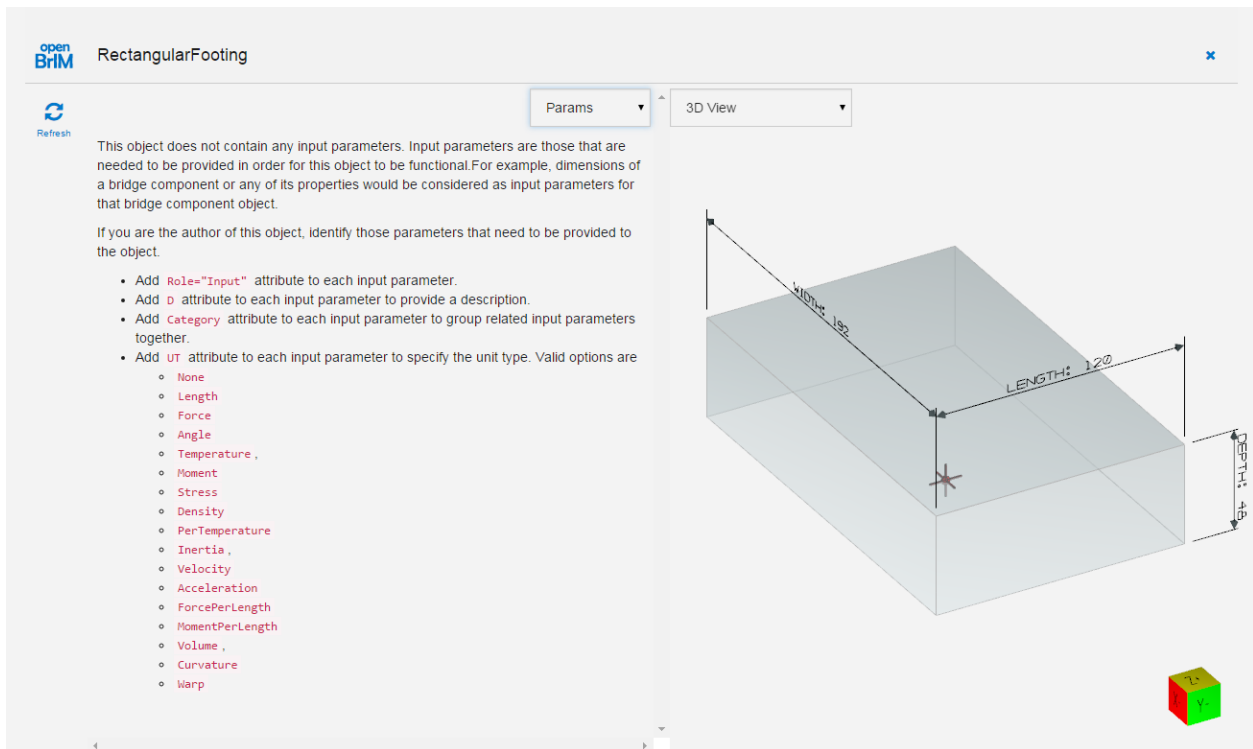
open BrIM

RectangularFooting

×

Refresh

Params ▾

3D View ▾

This object does not contain any input parameters. Input parameters are those that are needed to be provided in order for this object to be functional.For example, dimensions of a bridge component or any of its properties would be considered as input parameters for that bridge component object.

If you are the author of this object, identify those parameters that need to be provided to the object.

- Add `Role="Input"` attribute to each input parameter.
- Add `D` attribute to each input parameter to provide a description.
- Add `Category` attribute to each input parameter to group related input parameters together.
- Add `UT` attribute to each input parameter to specify the unit type. Valid options are
  - None
  - Length
  - Force
  - Angle
  - Temperature ,
  - Moment
  - Stress
  - Density
  - PerTemperature
  - Inertia ,
  - Velocity
  - Acceleration
  - ForcePerLength
  - MomentPerLength
  - Volume ,
  - Curvature
  - Warp

WIDTH: 192

LENGTH: 120

DEPTH: 48

Z-

Y-